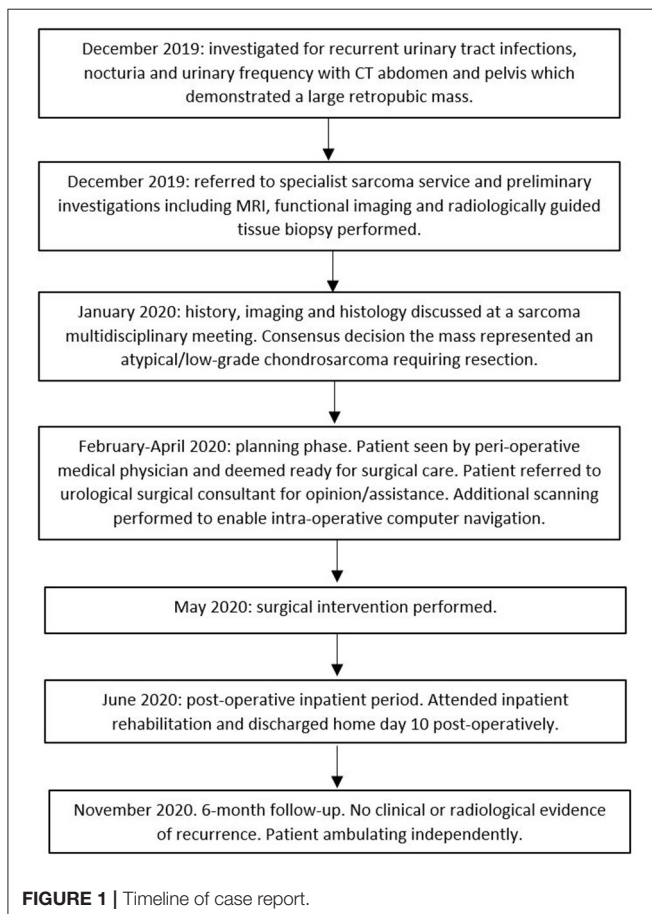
December 2019: investigated for recurrent urinary tract infections, nocturia and urinary frequency with CT abdomen and pelvis which demonstrated a large retropubic mass.

December 2019: referred to specialist sarcoma service and preliminary investigations including MRI, functional imaging and radiologically guided tissue biopsy performed.

January 2020: history, imaging and histology discussed at a sarcoma multidisciplinary meeting. Consensus decision the mass represented an atypical/low-grade chondrosarcoma requiring resection.

February-April 2020: planning phase. Patient seen by peri-operative medical physician and deemed ready for surgical care. Patient referred to urological surgical consultant for opinion/assistance. Additional scanning performed to enable intra-operative computer navigation.

May 2020: surgical intervention performed.

June 2020: post-operative inpatient period. Attended inpatient rehabilitation and discharged home day 10 post-operatively.

November 2020. 6-month follow-up. No clinical or radiological evidence of recurrence. Patient ambulating independently.

FIGURE 1 | Timeline of case report.